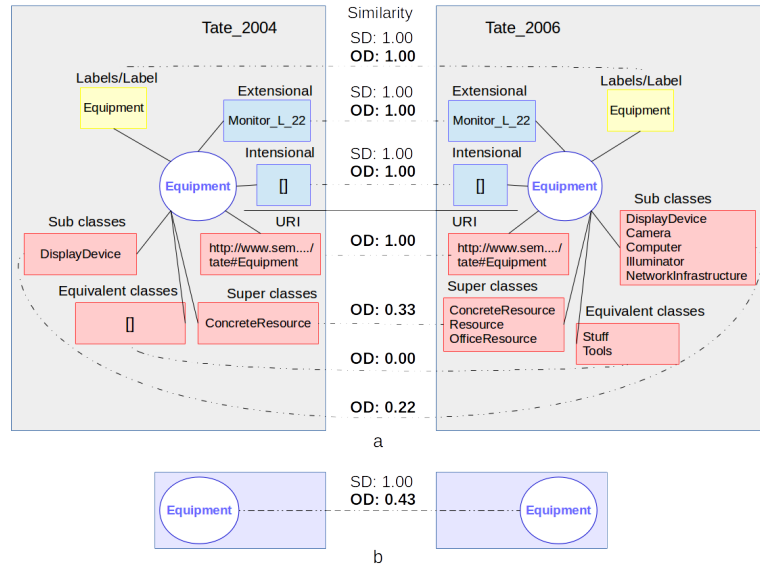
Tate_2004

Similarity

Tate_2006

SD: 1.00
OD: 1.00

Labels/Label

Equipment

Extensional

Monitor_L_22

SD: 1.00
OD: 1.00

Extensional

Monitor_L_22

Labels/Label

Equipment

Intensional

[]

SD: 1.00
OD: 1.00

Intensional

[]

Equipment

Equipment

Sub classes

DisplayDevice

URI

http://www.sem..../tate#Equipment

OD: 1.00

URI

http://www.sem..../tate#Equipment

Sub classes

DisplayDevice
Camera
Computer
Illuminator
NetworkInfrastructure

Equivalent classes

[]

Super classes

ConcreteResource

OD: 0.33

Super classes

ConcreteResource
Resource
OfficeResource

Equivalent classes

Stuff
Tools

OD: 0.00

OD: 0.22

a

Equipment

SD: 1.00
OD: 0.43

Equipment

b